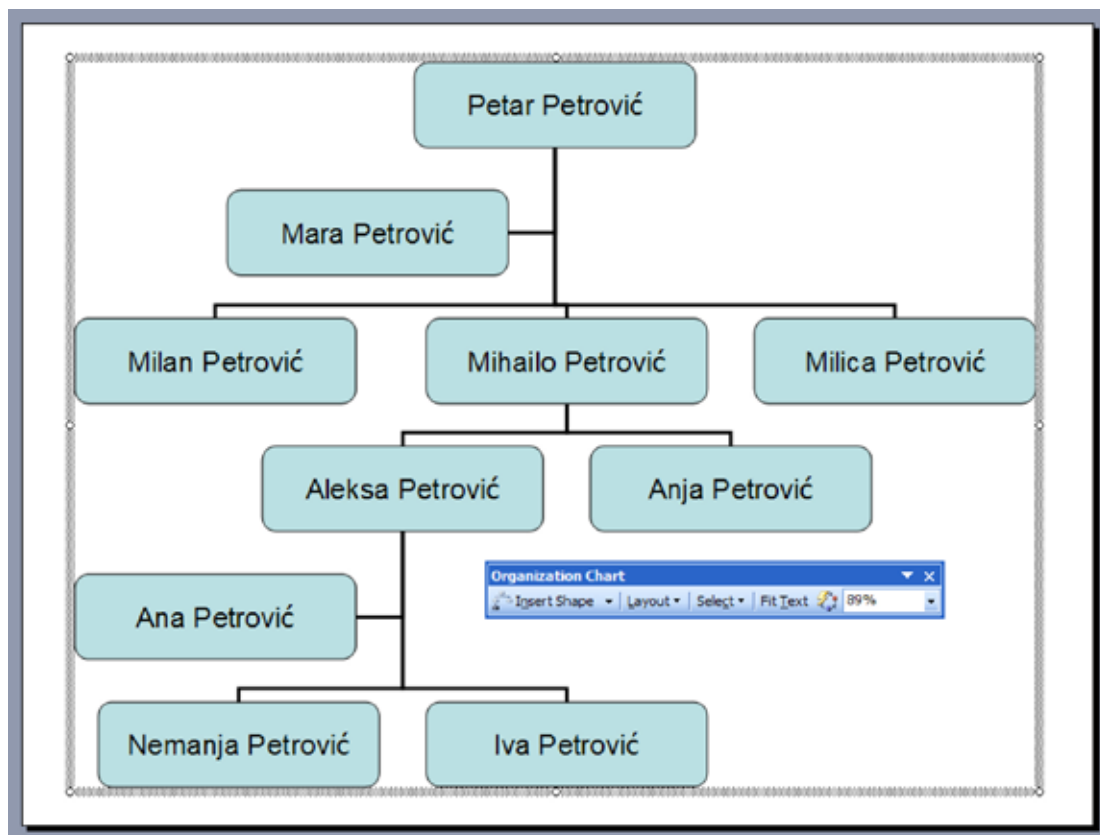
Petar Petrović

Mara Petrović

Milan Petrović

Mihailo Petrović

Milica Petrović

Aleksa Petrović

Anja Petrović

Organization Chart

Insert Shape | Layout | Select | Fit Text | 89%

Ana Petrović

Nemanja Petrović

Iva Petrović